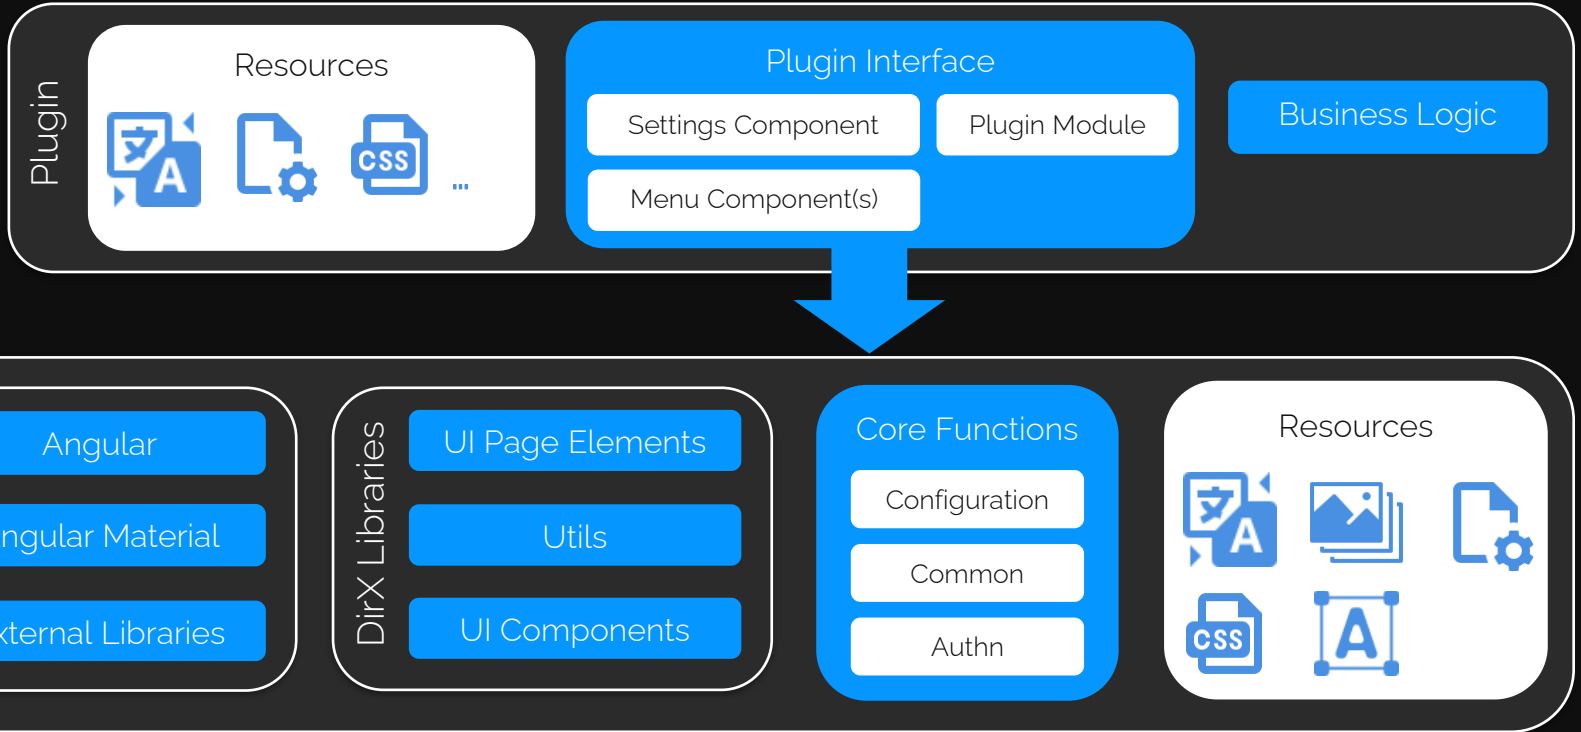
Plugin

Resources

CSS ...

Plugin Interface

Settings Component

Plugin Module

Menu Component(s)

Business Logic

Angular

ngular Material

xternal Libraries

DirX Libraries

UI Page Elements

Utils

UI Components

Core Functions

Configuration

Common

Authn

Resources

CSS

A